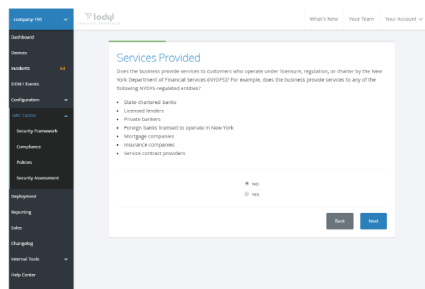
Company FM
Dashboard
Devices
Incidents 64
SIEM / Events
Configuration
GRC Center
Security Framework
Compliance
Policies
Security Assessment
Deployment
Reporting
Sales
Changelog
Internal Tools
Help Center

todyl
What's New Your Team Your Account

Services Provided

Does the business provide services to customers who operate under licensure, regulation, or charter by the New York Department of Financial Services (NYDFS)? For example, does the business provide services to any of the following NYDFS-regulated entities?

• State-chartered banks
• Licensed lenders
• Private bankers
• Foreign banks licensed to operate in New York
• Mortgage companies
• Insurance companies
• Service contract providers

No
Yes

Back Next